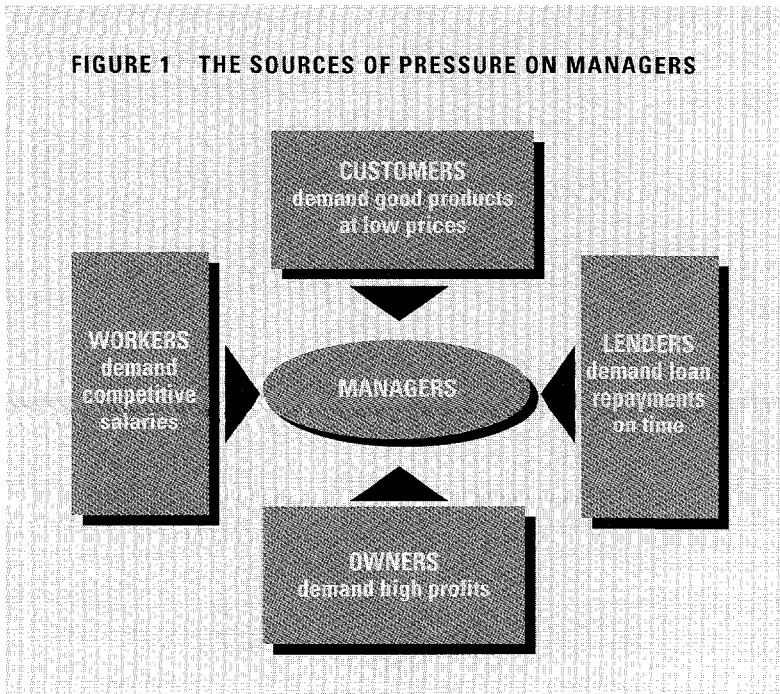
FIGURE 1 THE SOURCES OF PRESSURE ON MANAGERS

CUSTOMERS
demand good products at low prices

WORKERS
demand competitive salaries

MANAGERS

LENDERS
demand loan repayments on time

OWNERS
demand high profits